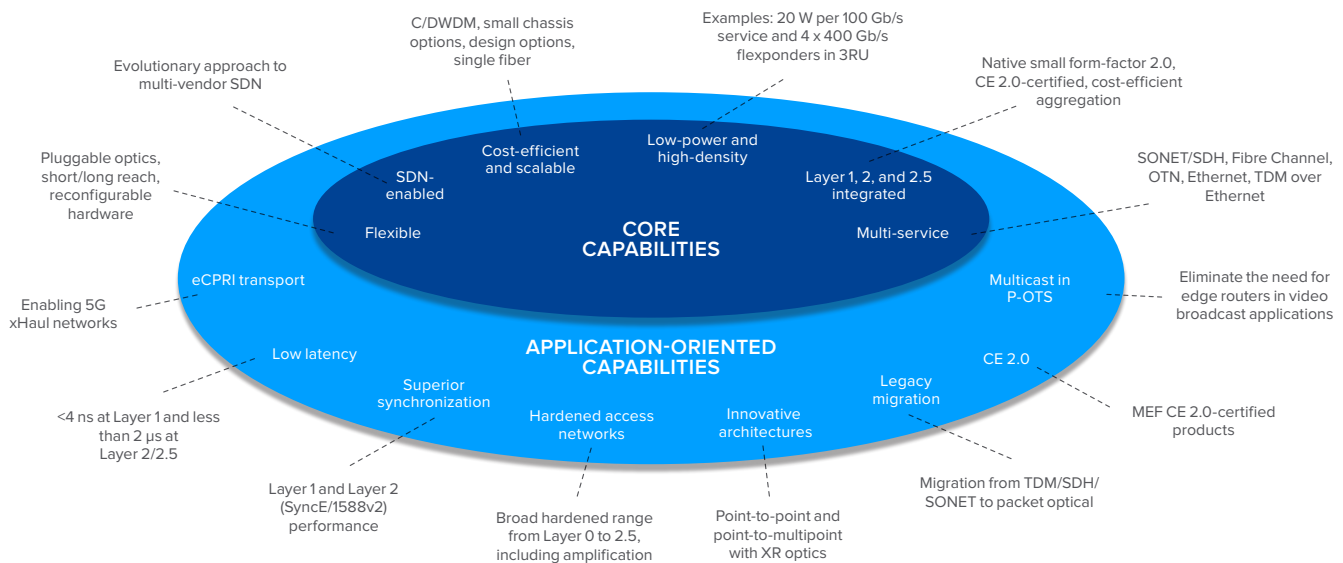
C/DWDM, small chassis options, design options, single fiber

Examples: 20 W per 100 Gb/s service and 4 x 400 Gb/s flexponders in 3RU

Evolutionary approach to multi-vendor SDN

Native small form-factor 2.0, CE 2.0-certified, cost-efficient aggregation

Pluggable optics, short/long reach, reconfigurable hardware

SONET/SDH, Fibre Channel, OTN, Ethernet, TDM over Ethernet

Cost-efficient and scalable

Low-power and high-density

SDN-enabled

Layer 1, 2, and 2.5 integrated

Flexible

CORE CAPABILITIES

Multi-service

eCPRI transport

Multicast in P-OTS

Enabling 5G xHaul networks

Eliminate the need for edge routers in video broadcast applications

Low latency

APPLICATION-ORIENTED CAPABILITIES

CE 2.0

Superior synchronization

Legacy migration

Hardened access networks

Innovative architectures

<4 ns at Layer 1 and less than 2 μs at Layer 2/2.5

MEF CE 2.0-certified products

Layer 1 and Layer 2 (SyncE/1588v2) performance

Migration from TDM/SDH/SONET to packet optical

Broad hardened range from Layer 0 to 2.5, including amplification

Point-to-point and point-to-multipoint with XR optics